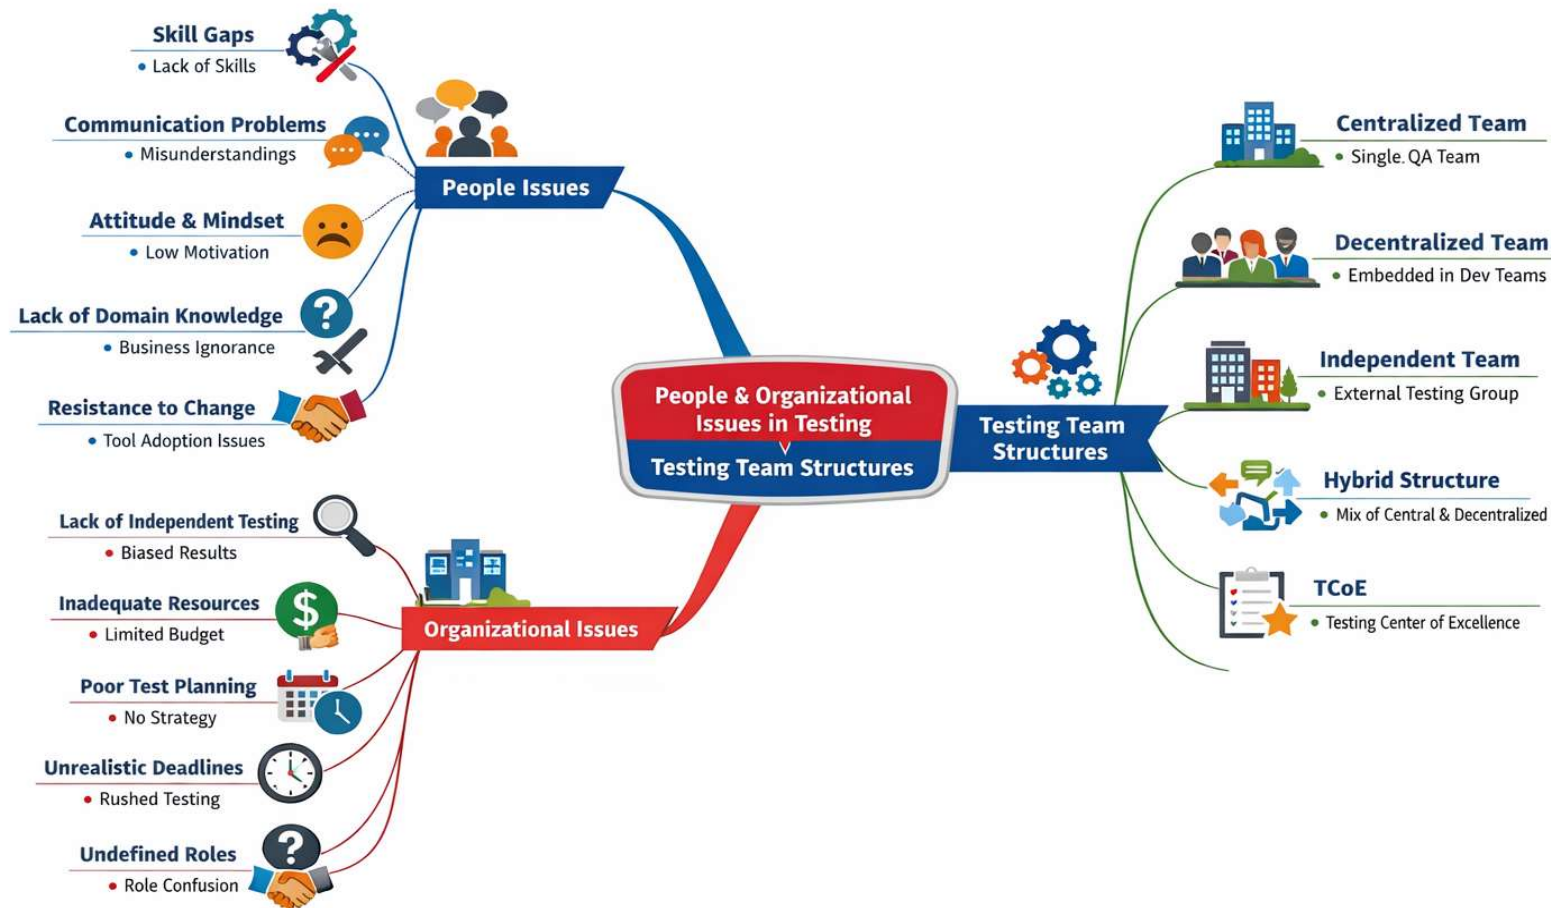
People & Organizational Issues in Testing
Testing Team Structures

People Issues

Skill Gaps
• Lack of Skills

Communication Problems
• Misunderstandings

Attitude & Mindset
• Low Motivation

Lack of Domain Knowledge
• Business Ignorance

Resistance to Change
• Tool Adoption Issues

Organizational Issues

Lack of Independent Testing
• Biased Results

Inadequate Resources
• Limited Budget

Poor Test Planning
• No Strategy

Unrealistic Deadlines
• Rushed Testing

Undefined Roles
• Role Confusion

Testing Team Structures

Centralized Team
• Single. QA Team

Decentralized Team
• Embedded in Dev Teams

Independent Team
• External Testing Group

Hybrid Structure
• Mix of Central & Decentralized

TCoE
• Testing Center of Excellence